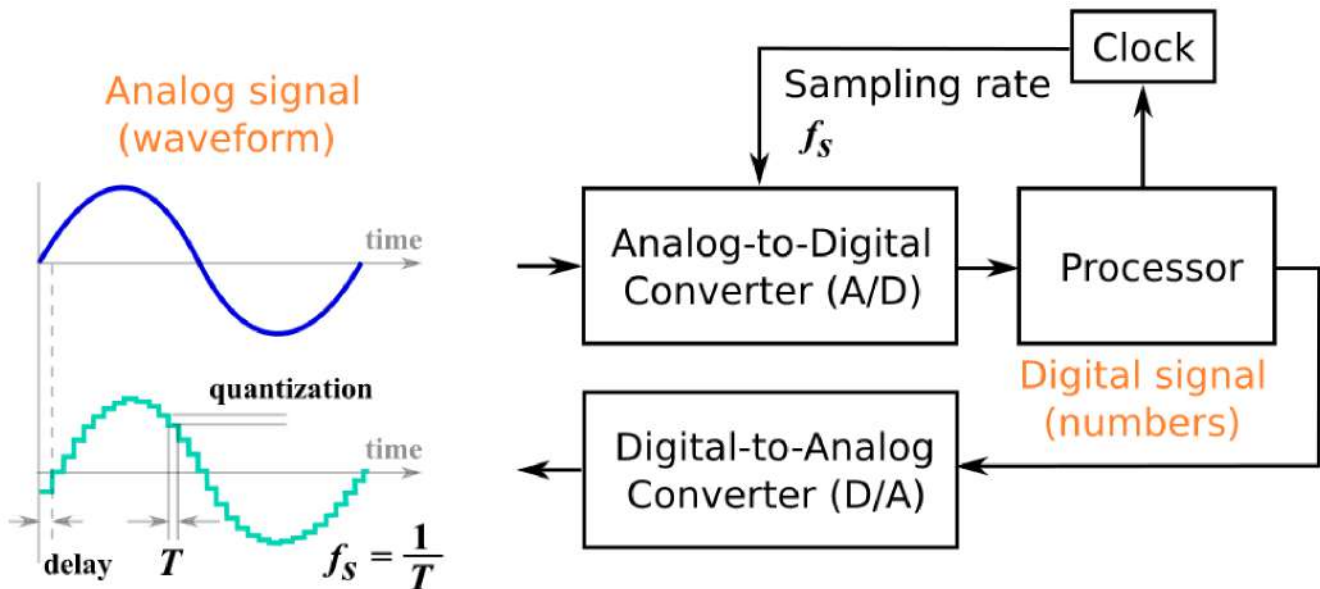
Analog signal (waveform)

time

quantization

time

delay

$T$

$f_S = \frac{1}{T}$

Clock

Sampling rate

$f_S$

Analog-to-Digital Converter (A/D)

Processor

Digital signal (numbers)

Digital-to-Analog Converter (D/A)